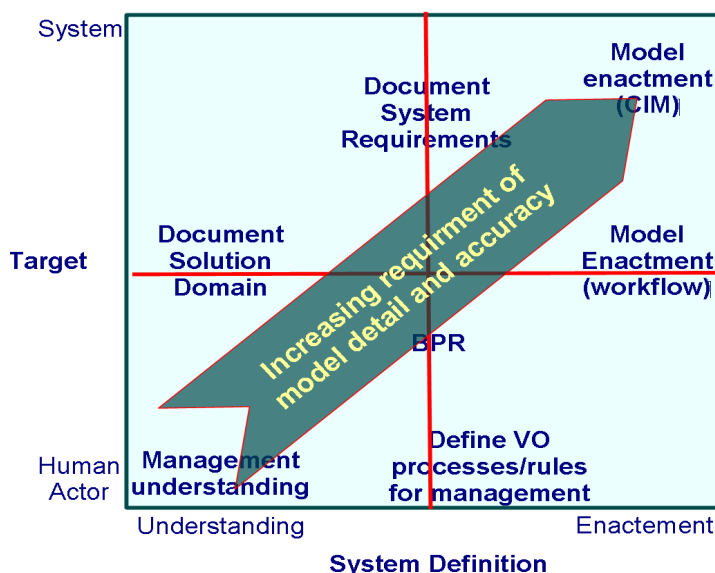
System

Target

Human Actor

Document System Requirements

Model enactment (CIM)

Document Solution Domain

Model Enactment (workflow)

Increasing requirment of model detail and accuracy

BPR

Management understanding

Define VO processes/rules for management

Understanding

Enactement

System Definition